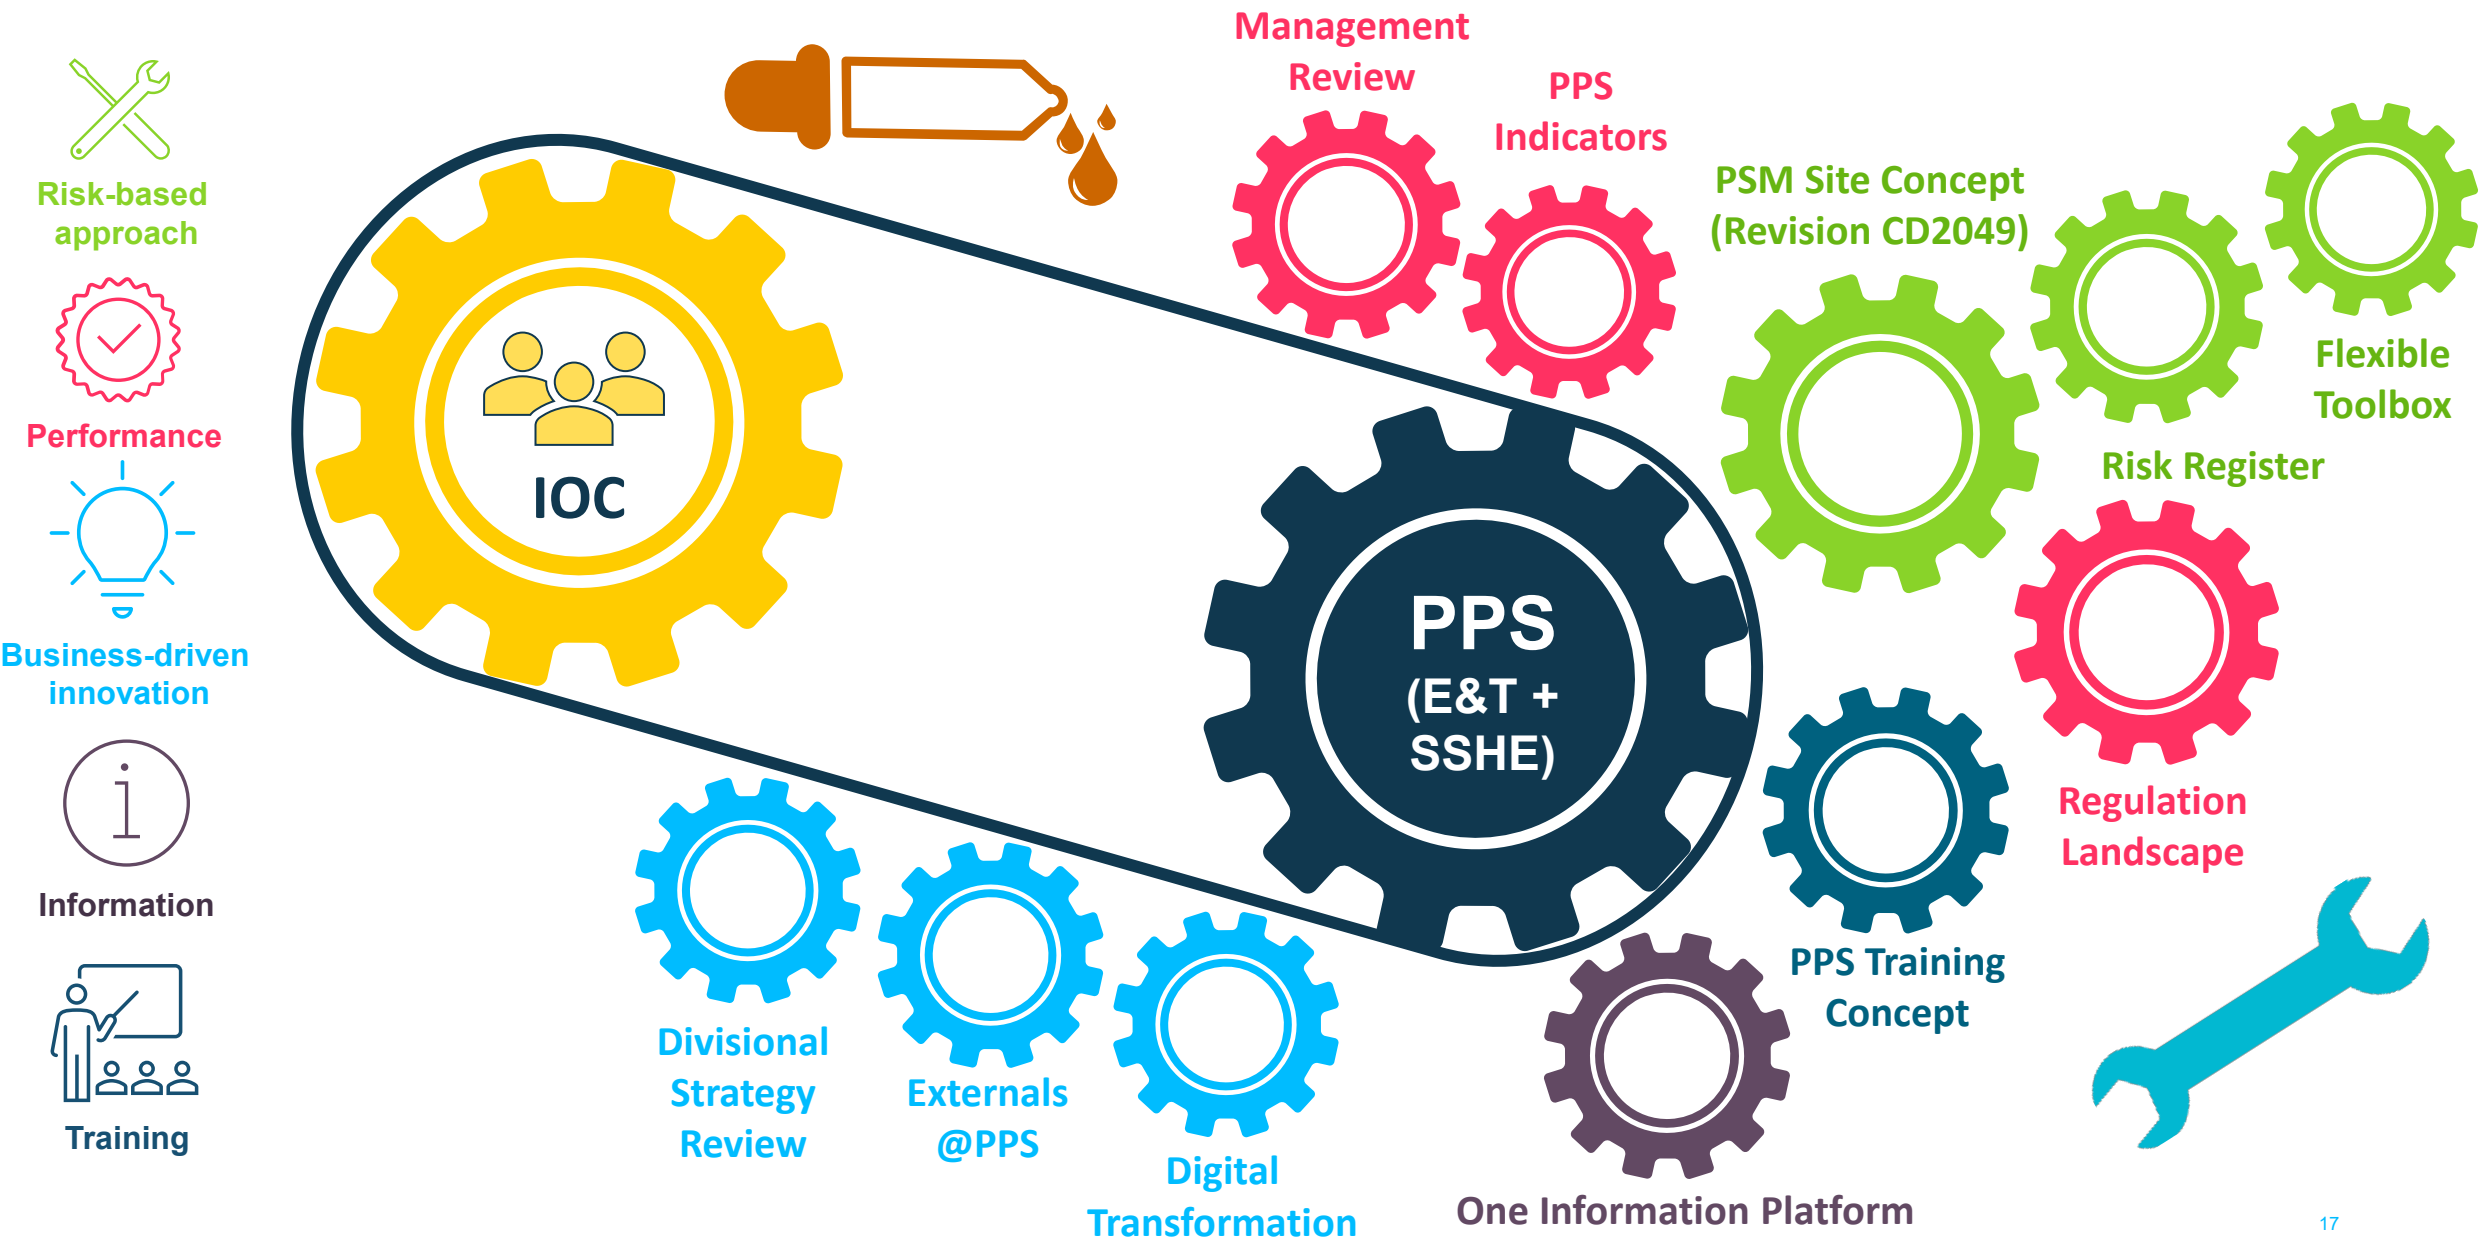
Risk-based approach

Performance

Business-driven innovation

Information

Training

IOC

PPS
(E&T +
SSHE)

Management Review

PPS Indicators

PSM Site Concept (Revision CD2049)

Flexible Toolbox

Risk Register

Regulation Landscape

PPS Training Concept

One Information Platform

Divisional Strategy Review

Externals @PPS

Digital Transformation

17